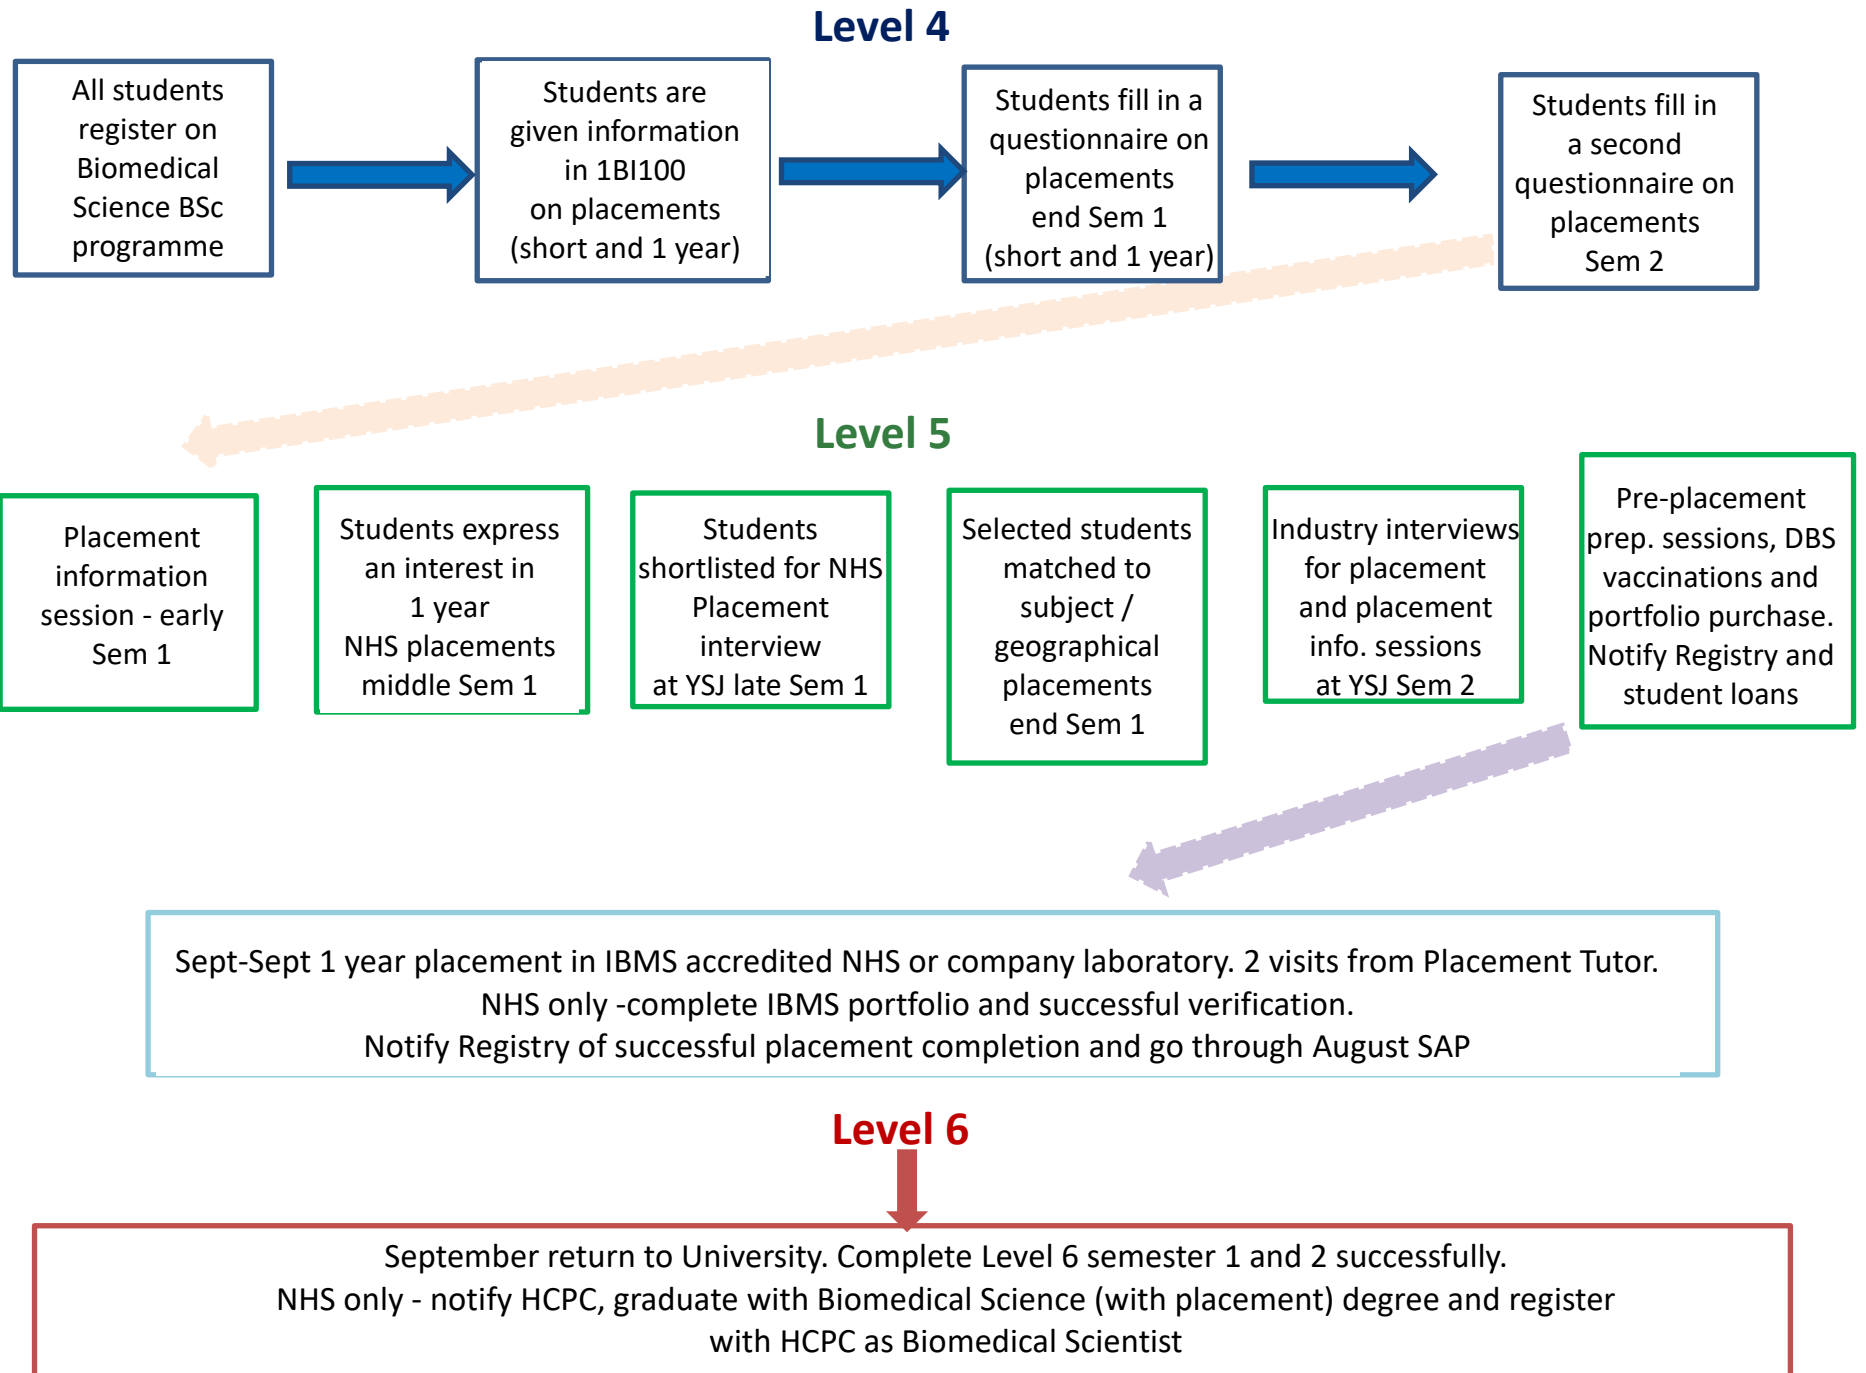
Level 4

All students register on Biomedical Science BSc programme

Students are given information in 1BI100 on placements (short and 1 year)

Students fill in a questionnaire on placements end Sem 1 (short and 1 year)

Students fill in a second questionnaire on placements Sem 2

Level 5

Placement information session - early Sem 1

Students express an interest in 1 year NHS placements middle Sem 1

Students shortlisted for NHS Placement interview at YSJ late Sem 1

Selected students matched to subject / geographical placements end Sem 1

Industry interviews for placement and placement info. sessions at YSJ Sem 2

Pre-placement prep. sessions, DBS vaccinations and portfolio purchase. Notify Registry and student loans

Sept-Sept 1 year placement in IBMS accredited NHS or company laboratory. 2 visits from Placement Tutor.
NHS only -complete IBMS portfolio and successful verification.
Notify Registry of successful placement completion and go through August SAP

Level 6

September return to University. Complete Level 6 semester 1 and 2 successfully.
NHS only - notify HCPC, graduate with Biomedical Science (with placement) degree and register with HCPC as Biomedical Scientist